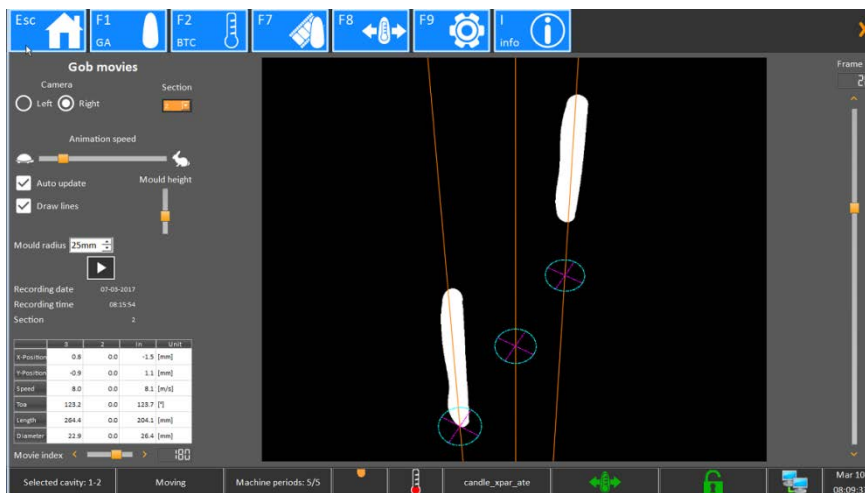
Esc F1 GA F2 BTC F7 F8 F9 I info

Gob movies

Camera

Left Right

Section

Animation speed

Auto update

Draw lines

Mould height

Mould radius 25mm

Recording date 07-03-2017

Recording time 08:15:54

Section 2

| | 3 | 2 | In | Unit |
|---|---|---|---|---|
| X-Position | 0.8 | 0.0 | -1.5 | [mm] |
| Y-Position | -0.9 | 0.0 | 1.1 | [mm] |
| Speed | 8.0 | 0.0 | 8.1 | [m/s] |
| Toa | 123.2 | 0.0 | 125.7 | [°] |
| Length | 264.4 | 0.0 | 204.1 | [mm] |
| Diameter | 22.9 | 0.0 | 26.4 | [mm] |

Movie index 180

Frame

Selected cavity: 1-2 Moving Machine periods: 5/5 candle_xpar_ate Mar 10 08:09:3